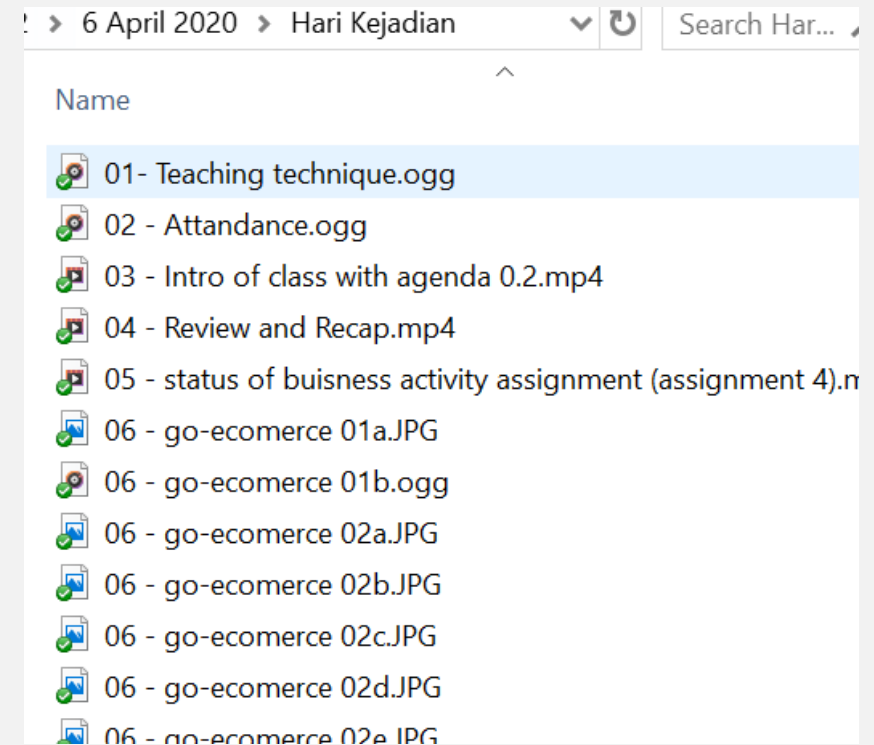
2 > 6 April 2020 > Hari Kejadian

Search Har...

Name

01- Teaching technique.ogg
02 - Attandance.ogg
03 - Intro of class with agenda 0.2.mp4
04 - Review and Recap.mp4
05 - status of buisness activity assignment (assignment 4).m
06 - go-ecomerce 01a.JPG
06 - go-ecomerce 01b.ogg
06 - go-ecomerce 02a.JPG
06 - go-ecomerce 02b.JPG
06 - go-ecomerce 02c.JPG
06 - go-ecomerce 02d.JPG
06 - go-ecomerce 02e.JPG